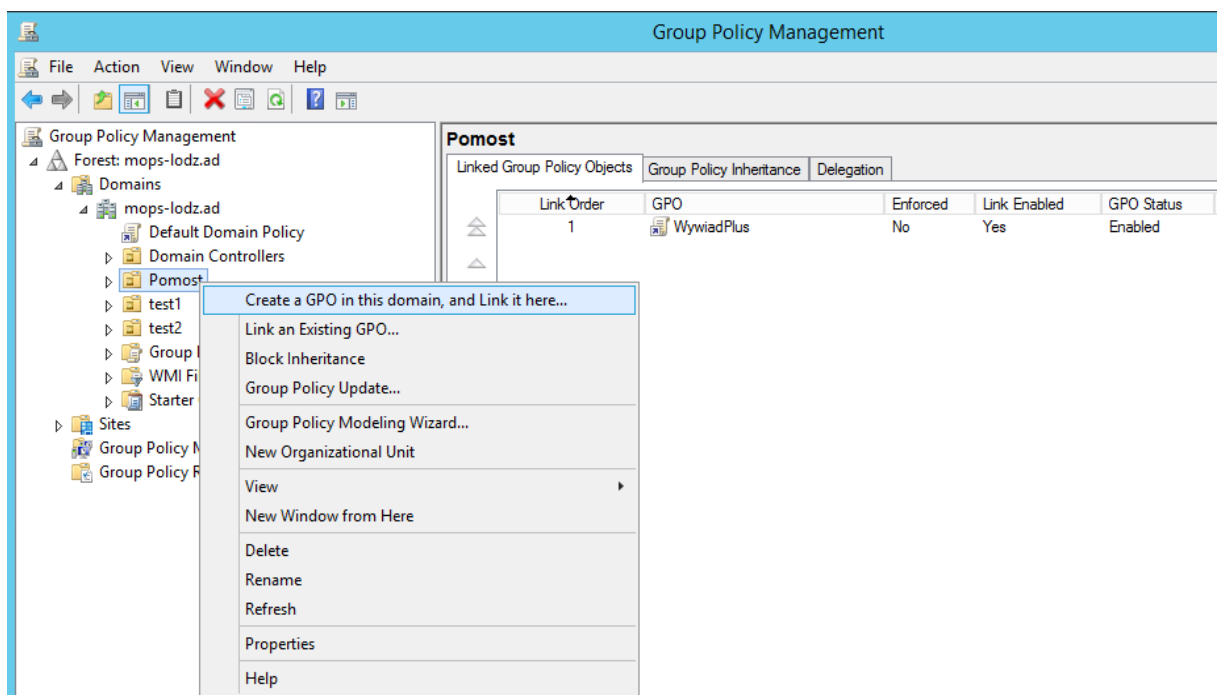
Group Policy Management

File Action View Window Help

Group Policy Management
Forest: mops-lodz.ad
Domains
mops-lodz.ad
Default Domain Policy
Domain Controllers
Pomost
test1
test2
Group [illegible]
WMI Fi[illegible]
Starter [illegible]
Sites
Group Policy M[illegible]
Group Policy R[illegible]

Create a GPO in this domain, and Link it here...
Link an Existing GPO...
Block Inheritance
Group Policy Update...
Group Policy Modeling Wizard...
New Organizational Unit
View
New Window from Here
Delete
Rename
Refresh
Properties
Help

Pomost

Linked Group Policy Objects | Group Policy Inheritance | Delegation

| Link Order | GPO | Enforced | Link Enabled | GPO Status |
|---|---|---|---|---|
| 1 | WywiadPlus | No | Yes | Enabled |